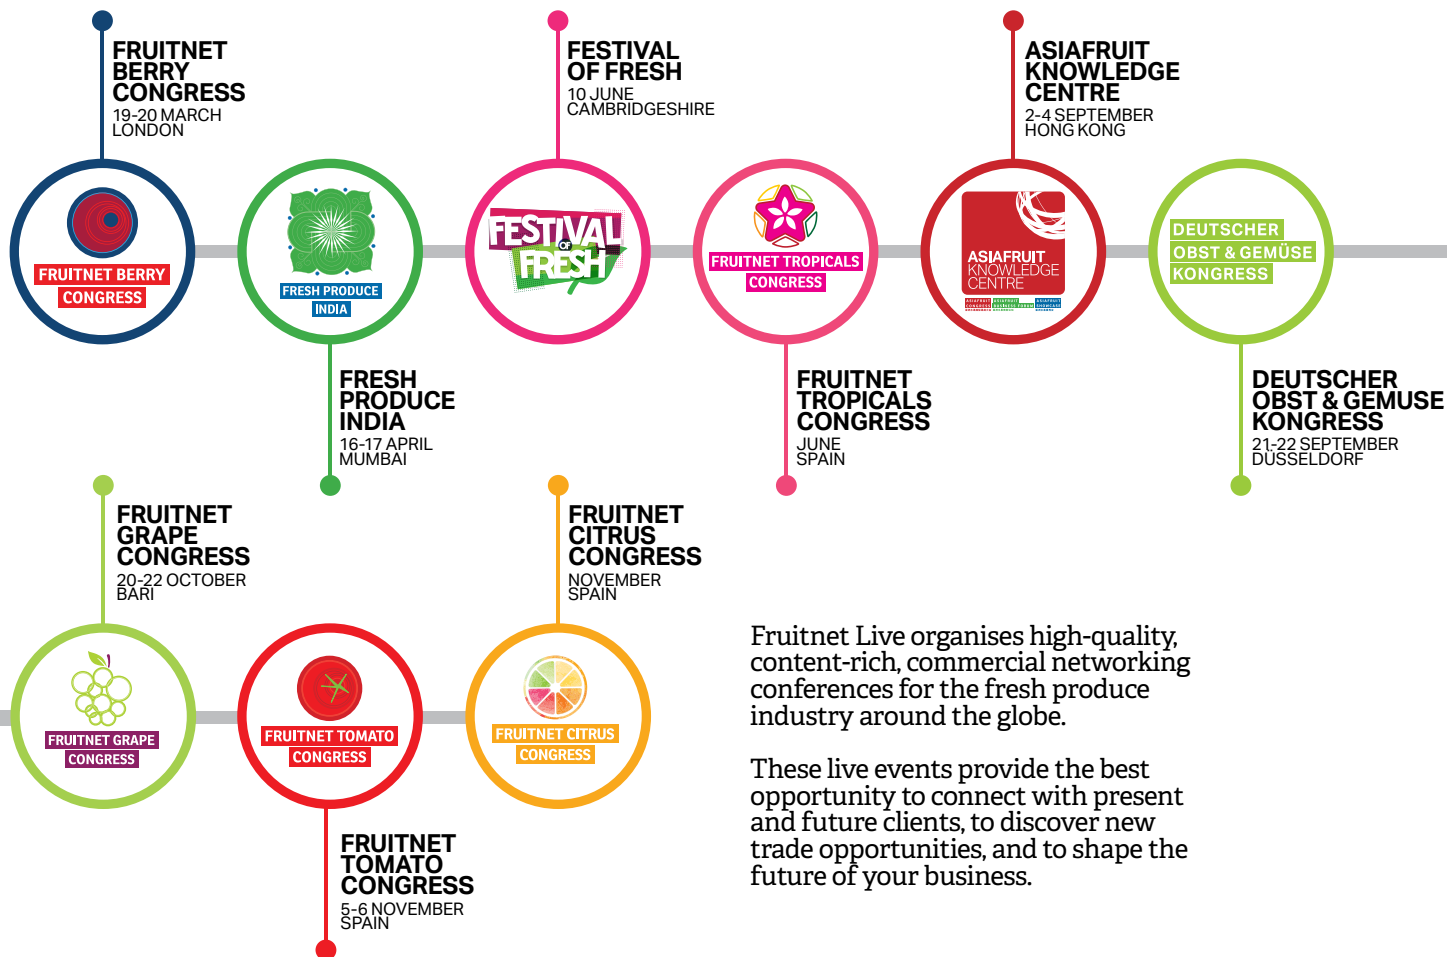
FRUITNET BERRY CONGRESS
19-20 MARCH
LONDON

FRUITNET BERRY CONGRESS

FRESH PRODUCE INDIA

FRESH PRODUCE INDIA
16-17 APRIL
MUMBAI

FESTIVAL OF FRESH
10 JUNE
CAMBRIDGESHIRE

FESTIVAL OF FRESH

FRUITNET TROPICALS CONGRESS

FRUITNET TROPICALS CONGRESS
JUNE
SPAIN

ASIAFRUIT KNOWLEDGE CENTRE
2-4 SEPTEMBER
HONG KONG

ASIAFRUIT KNOWLEDGE CENTRE

DEUTSCHER OBST & GEMÜSE KONGRESS

DEUTSCHER OBST & GEMUSE KONGRESS
21-22 SEPTEMBER
DÜSSELDORF

FRUITNET GRAPE CONGRESS
20-22 OCTOBER
BARI

FRUITNET GRAPE CONGRESS

FRUITNET TOMATO CONGRESS

FRUITNET TOMATO CONGRESS
5-6 NOVEMBER
SPAIN

FRUITNET CITRUS CONGRESS
NOVEMBER
SPAIN

FRUITNET CITRUS CONGRESS

Fruitnet Live organises high-quality, content-rich, commercial networking conferences for the fresh produce industry around the globe.

These live events provide the best opportunity to connect with present and future clients, to discover new trade opportunities, and to shape the future of your business.